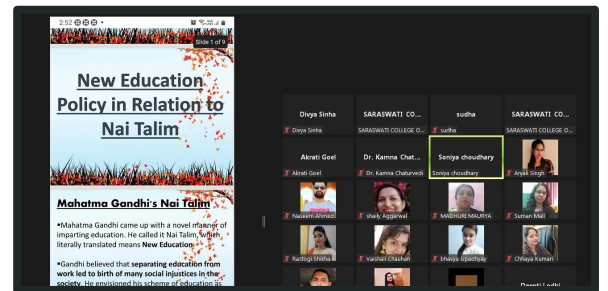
2:52

Slide 1 of 9

New Education Policy in Relation to Nai Talim

Mahatma Gandhi's Nai Talim

•Mahatma Gandhi came up with a novel manner of imparting education. He called it Nai Talim, which literally translated means New Education.

•Gandhi believed that separating education from work led to birth of many social injustices in the society. He envisioned his scheme of education as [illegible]

Divya Sinha
Divya Sinha

SARASWATI CO...
SARASWATI COLLEGE O...

sudha
sudha

SARASWATI CO...
SARASWATI COLLEGE O...

Akrati Goel
Akrati Goel

Dr. Kamna Chat...
Dr. Kamna Chaturvedi

Soniya choudhary
Soniya choudhary

Anjali Singh

Nasreen Ahmedi

shaily Aggarwal

MADHURI MAURYA

Suman Mall

Rachna Shukla

Vaishali Chauhan

bhavya Upadhyay

Chhaya Kumari

Deepti Ludhi